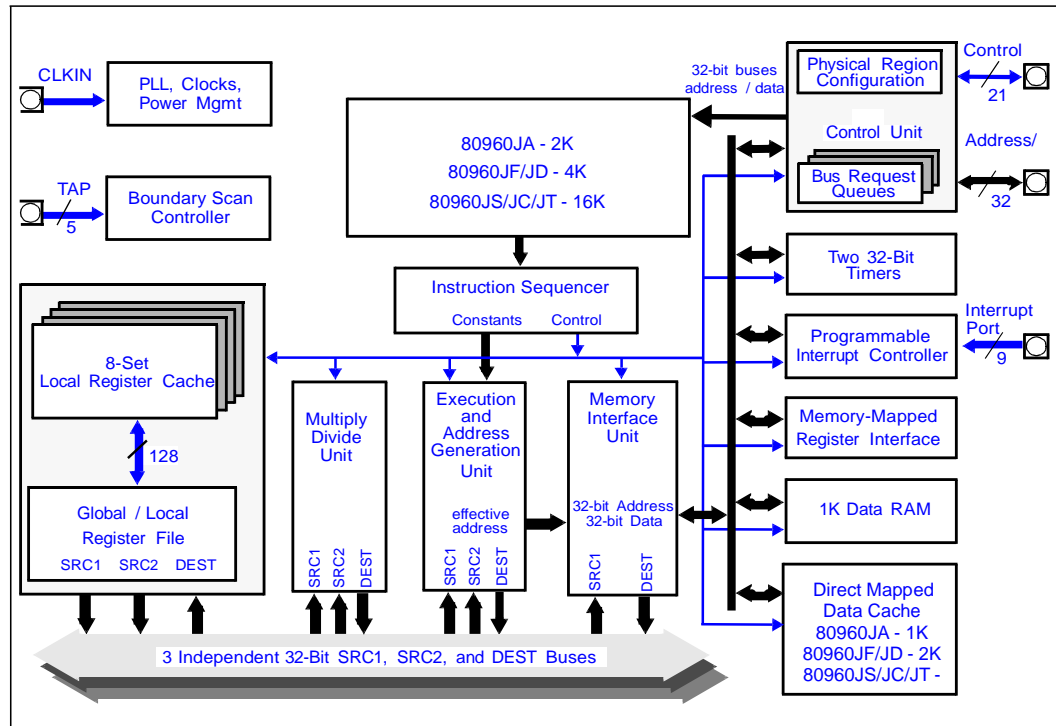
CLKIN

PLL, Clocks, Power Mgmt

TAP

5

Boundary Scan Controller

80960JA - 2K
80960JF/JD - 4K
80960JS/JC/JT - 16K

32-bit buses address / data

Physical Region Configuration

Control Unit

Bus Request Queues

Control

21

Address/

32

Two 32-Bit Timers

Interrupt Port

9

Programmable Interrupt Controller

Memory-Mapped Register Interface

1K Data RAM

Direct Mapped Data Cache
80960JA - 1K
80960JF/JD - 2K
80960JS/JC/JT -

Instruction Sequencer

Constants

Control

8-Set Local Register Cache

128

Global / Local Register File

SRC1 SRC2 DEST

Multiply Divide Unit

SRC1 SRC2 DEST

Execution and Address Generation Unit

effective address

SRC1 SRC2 DEST

Memory Interface Unit

32-bit Address 32-bit Data

SRC1 DEST

3 Independent 32-Bit SRC1, SRC2, and DEST Buses